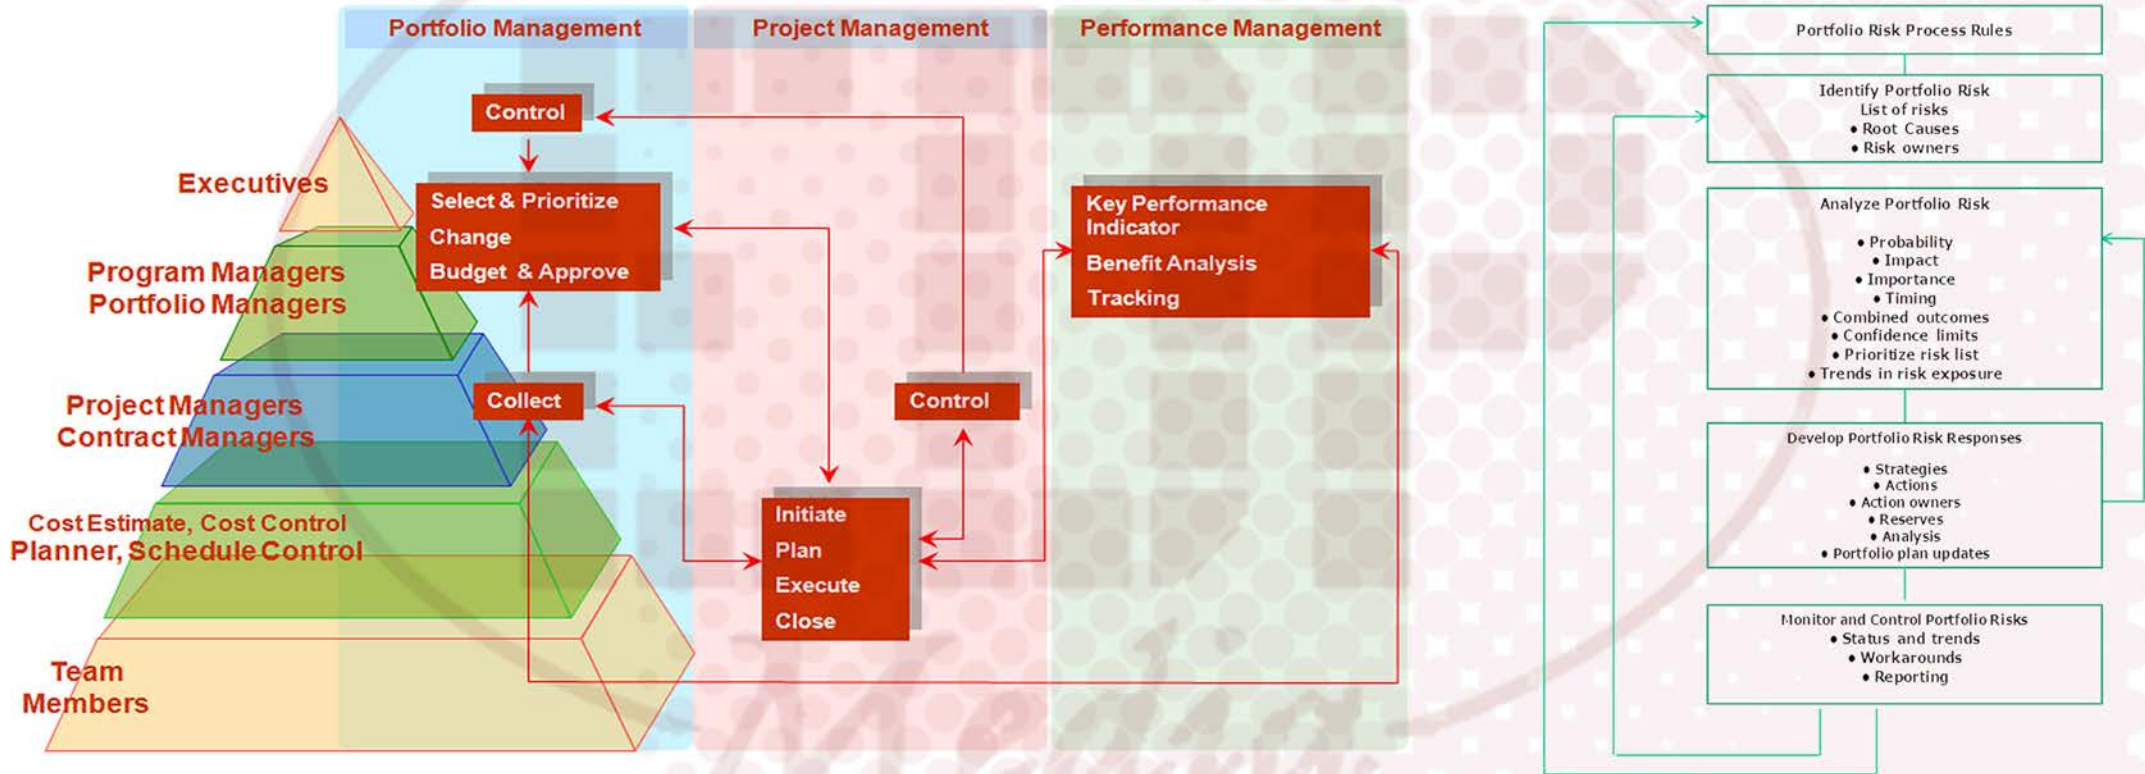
Portfolio Management

Project Management

Performance Management

Control

Executives

Select & Prioritize
Change
Budget & Approve

Key Performance Indicator
Benefit Analysis
Tracking

Program Managers
Portfolio Managers

Project Managers
Contract Managers

Collect

Control

Cost Estimate, Cost Control
Planner, Schedule Control

Initiate
Plan
Execute
Close

Team Members

Portfolio Risk Process Rules

Identify Portfolio Risk
List of risks
• Root Causes
• Risk owners

Analyze Portfolio Risk

• Probability
• Impact
• Importance
• Timing
• Combined outcomes
• Confidence limits
• Prioritize risk list
• Trends in risk exposure

Develop Portfolio Risk Responses

• Strategies
• Actions
• Action owners
• Reserves
• Analysis
• Portfolio plan updates

Monitor and Control Portfolio Risks
• Status and trends
• Workarounds
• Reporting